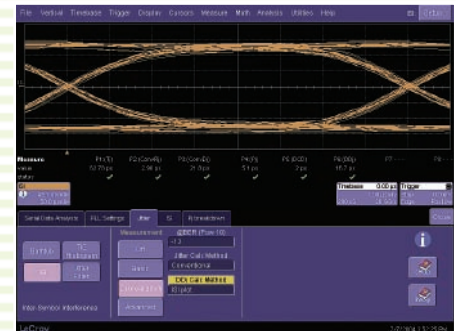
File Vertical Timebase Trigger Display Cursors Measure Math Analysis Utilities Help

Measure
value
status

P1(Tj)
P2(ConvRj)
P3(ConvDj)
P4(Rj)
P5(DDj)
P6(Dj)
P7
P8

Timebase
Trigger

Serial Data Analysis
PLL Settings
Jitter
ISI
Bit Breakdown

Close

Measurement
@BER (Pow 10)
-12

Jitter Calc Method
Conventional

DCE Calc Method
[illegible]

Advanced

Inter-Symbol Interference

LeCroy